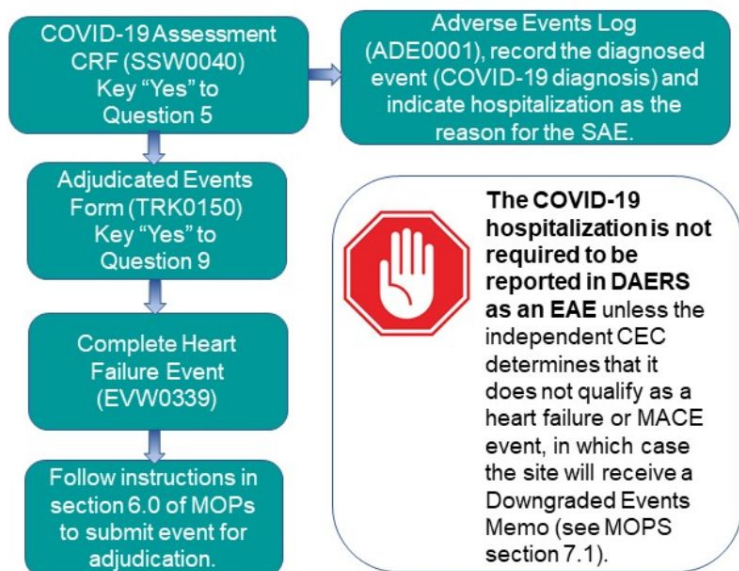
COVID-19 Assessment CRF (SSW0040) Key "Yes" to Question 5

Adverse Events Log (ADE0001), record the diagnosed event (COVID-19 diagnosis) and indicate hospitalization as the reason for the SAE.

Adjudicated Events Form (TRK0150) Key "Yes" to Question 9

Complete Heart Failure Event (EVW0339)

Follow instructions in section 6.0 of MOPs to submit event for adjudication.

The COVID-19 hospitalization is not required to be reported in DAERS as an EAE unless the independent CEC determines that it does not qualify as a heart failure or MACE event, in which case the site will receive a Downgraded Events Memo (see MOPS section 7.1).